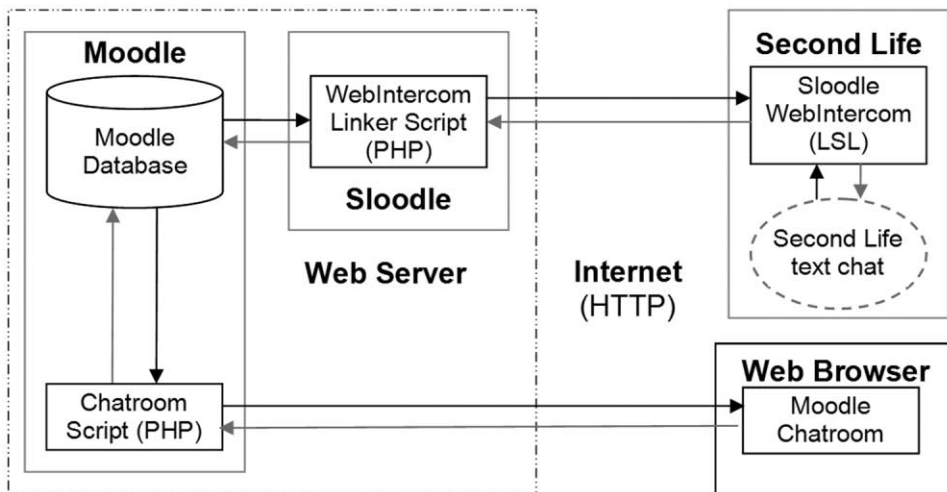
Moodle

Moodle Database

WebIntercom Linker Script (PHP)

Sloodle

Second Life

Sloodle WebIntercom (LSL)

Second Life text chat

Web Server

Internet (HTTP)

Chatroom Script (PHP)

Web Browser

Moodle Chatroom